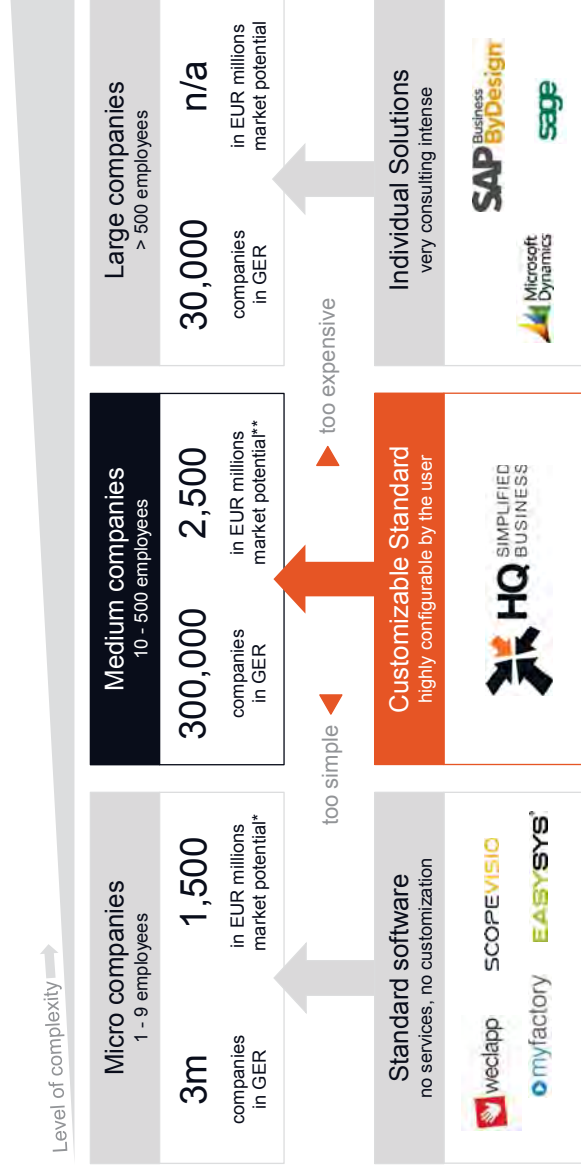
Level of complexity

Micro companies
1 - 9 employees

3m
companies in GER

1,500
in EUR millions market potential*

Standard software
no services, no customization

weclapp
SCOPEVISIO
myfactory
EASYSYS

too simple

Medium companies
10 - 500 employees

300,000
companies in GER

2,500
in EUR millions market potential**

Customizable Standard
highly configurable by the user

HQ SIMPLIFIED BUSINESS

too expensive

Large companies
> 500 employees

30,000
companies in GER

n/a
in EUR millions market potential

Individual Solutions
very consulting intense

SAP Business ByDesign
sage
Microsoft Dynamics